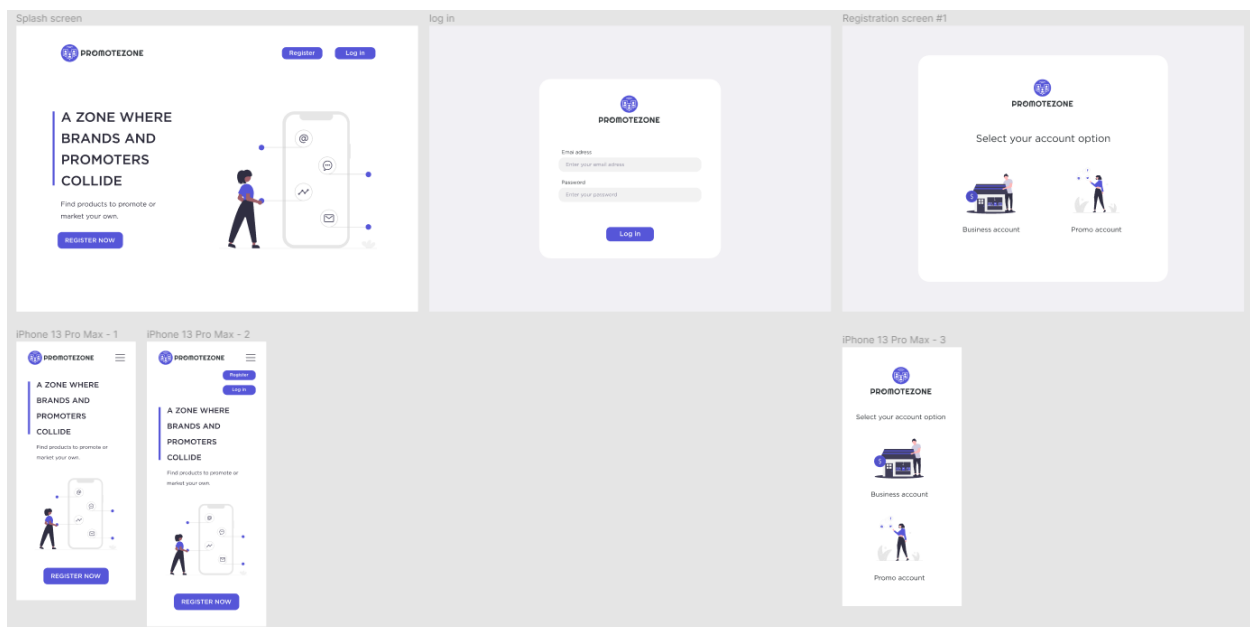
Splash screen

PROMOTEZONE

Register

Log in

A ZONE WHERE BRANDS AND PROMOTERS COLLIDE

Find products to promote or market your own.

REGISTER NOW

log in

PROMOTEZONE

Email adress

Enter your email adress

Password

Enter your password

Log in

Registration screen #1

PROMOTEZONE

Select your account option

Business account

Promo account

iPhone 13 Pro Max - 1

PROMOTEZONE

A ZONE WHERE BRANDS AND PROMOTERS COLLIDE

Find products to promote or market your own.

REGISTER NOW

iPhone 13 Pro Max - 2

PROMOTEZONE

Register

Log in

A ZONE WHERE BRANDS AND PROMOTERS COLLIDE

Find products to promote or market your own.

REGISTER NOW

iPhone 13 Pro Max - 3

PROMOTEZONE

Select your account option

Business account

Promo account